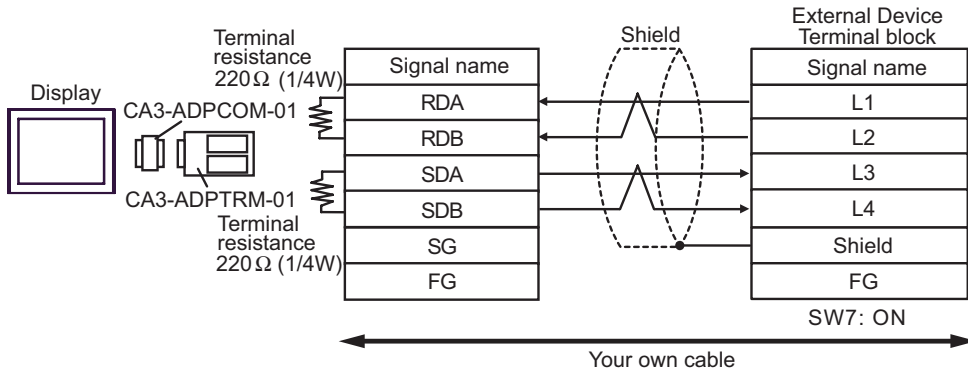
Display

Terminal resistance 220Ω (1/4W)

CA3-ADPCOM-01

CA3-ADPTRM-01

Terminal resistance 220Ω (1/4W)

| Signal name |
|---|
| RDA |
| RDB |
| SDA |
| SDB |
| SG |
| FG |

Shield

External Device Terminal block

| Signal name |
|---|
| L1 |
| L2 |
| L3 |
| L4 |
| Shield |
| FG |

SW7: ON

Your own cable